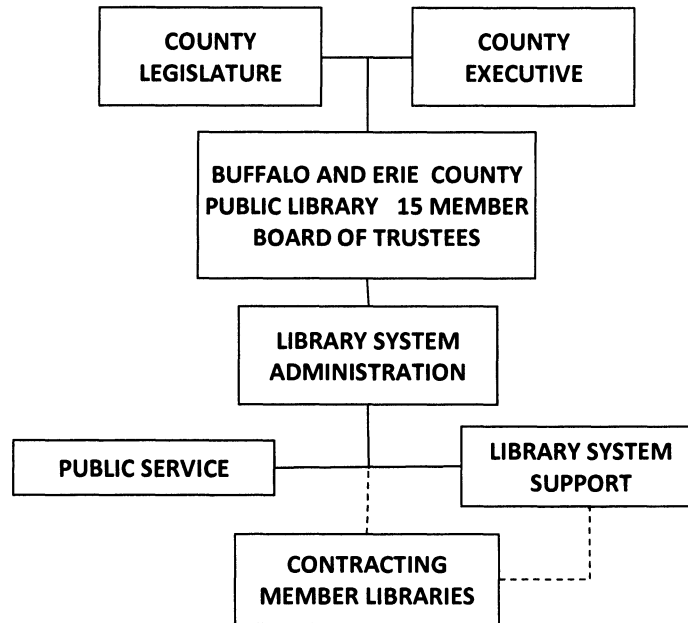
COUNTY LEGISLATURE

COUNTY EXECUTIVE

BUFFALO AND ERIE COUNTY PUBLIC LIBRARY 15 MEMBER BOARD OF TRUSTEES

LIBRARY SYSTEM ADMINISTRATION

PUBLIC SERVICE

LIBRARY SYSTEM SUPPORT

CONTRACTING MEMBER LIBRARIES